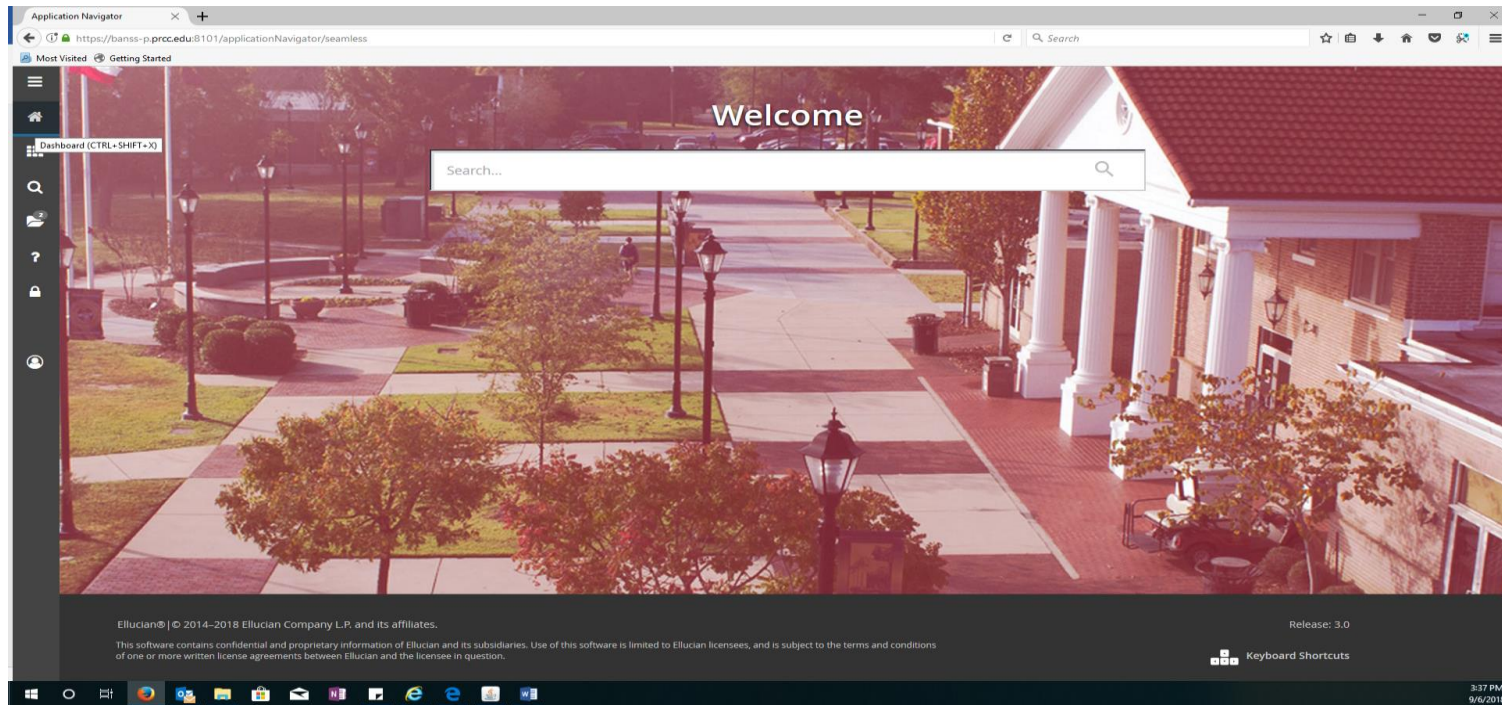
Application Navigator

https://banss-p.prcc.edu:8101/applicationNavigator/seamless

Search

Most Visited Getting Started

Dashboard (CTRL+SHIFT+X)

Welcome

Search...

Ellucian® | © 2014–2018 Ellucian Company L.P. and its affiliates.

This software contains confidential and proprietary information of Ellucian and its subsidiaries. Use of this software is limited to Ellucian licensees, and is subject to the terms and conditions of one or more written license agreements between Ellucian and the licensee in question.

Release: 3.0

Keyboard Shortcuts

3:37 PM
9/6/201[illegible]